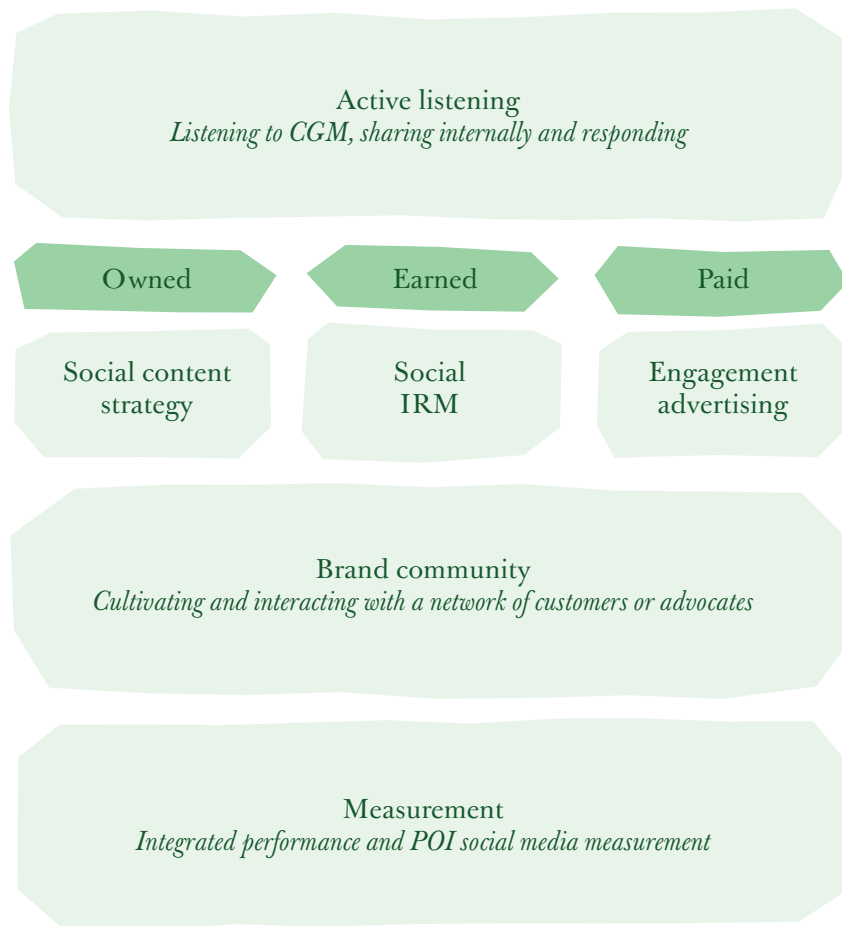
Active listening
*Listening to CGM, sharing internally and responding*

Owned

Earned

Paid

Social content strategy

Social IRM

Engagement advertising

Brand community
*Cultivating and interacting with a network of customers or advocates*

Measurement
*Integrated performance and POI social media measurement*